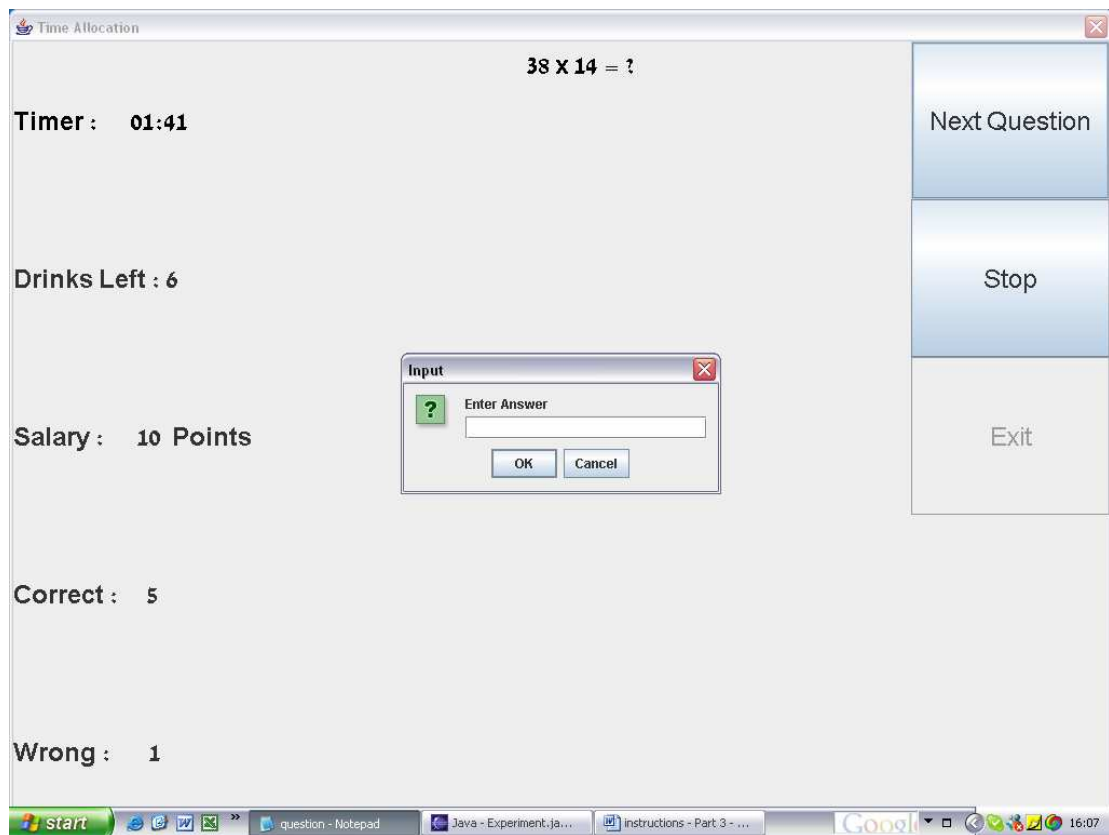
Time Allocation

38 X 14 = ?

Timer : 01:41

Drinks Left : 6

Salary : 10 Points

Correct : 5

Wrong : 1

Next Question

Stop

Exit

Input

?

Enter Answer

OK Cancel

start

question - Notepad

Java - Experiment.ja...

instructions - Part 3 - ...

Goog

16:07